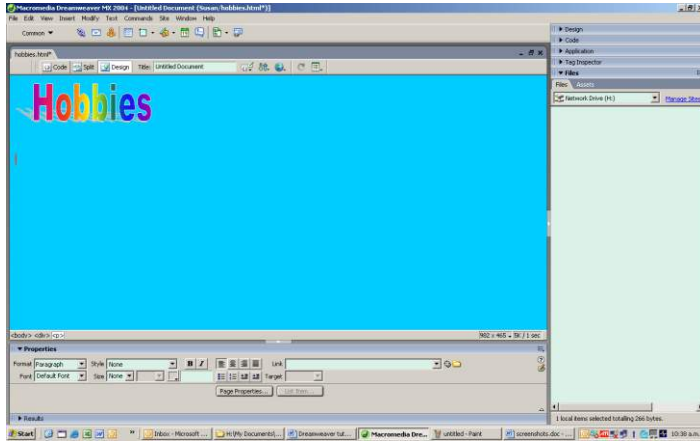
Macromedia Dreamweaver MX 2004 - [Untitled Document (Susan/hobbies.html*)]

File Edit View Insert Modify Text Commands Site Window Help

Common ▼

hobbies.html*

Code Split Design Title: Untitled Document

Hobbies

<body> <div> <p>

902 x 465 - 5K / 1 sec

▼ Properties

Format Paragraph Style None B I Link

Font Default Font Size None Target

Page Properties... List Item...

▶ Results

▶ Design
▶ Code
▶ Application
▶ Tag Inspector
▼ Files

Files Assets

Network Drive (H:) Manage Sites

1 local items selected totalling 266 bytes.

Start Inbox - Microsoft ... H:\My Documents\... Dreamweaver tut... Macromedia Dre... untitled - Paint screenshots.doc - ... 10:38 a.m.